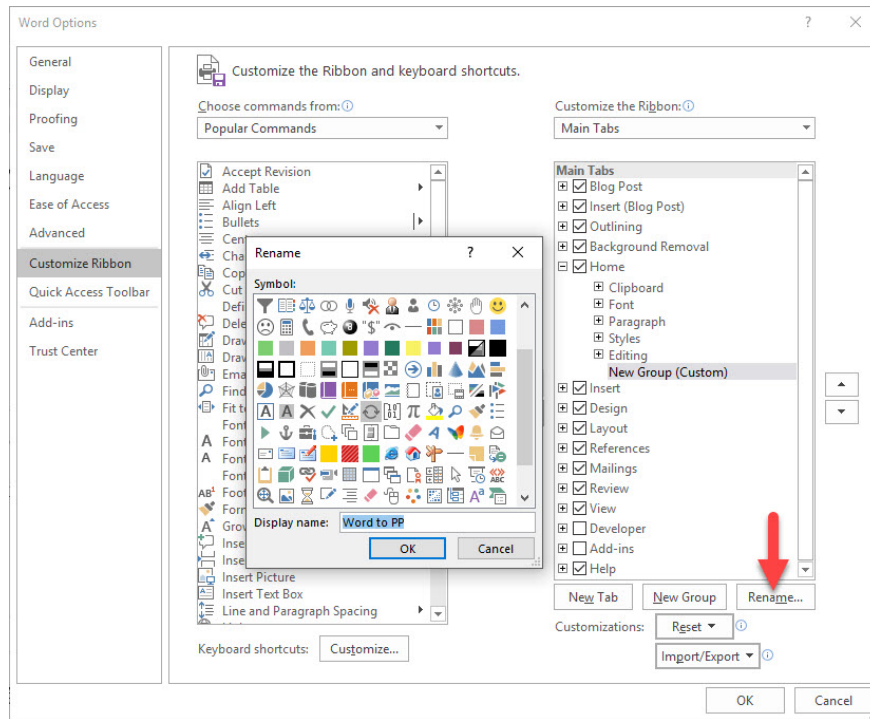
Word Options

?

General
Display
Proofing
Save
Language
Ease of Access
Advanced
Customize Ribbon
Quick Access Toolbar
Add-ins
Trust Center

Customize the Ribbon and keyboard shortcuts.

Choose commands from: ⓘ
Popular Commands

Accept Revision
Add Table
Align Left
Bullets
Cen
Cha
Cop
Cut
Defi
Dele
Draw
Draw
Ema
Find
Fit to
Font
Font
Font
Font
Foot
Form
Grow
Inse
Inse
Insert Picture
Insert Text Box
Line and Paragraph Spacing

Rename
?
Symbol:
Display name: Word to PP
OK
Cancel

Customize the Ribbon: ⓘ
Main Tabs

Main Tabs
Blog Post
Insert (Blog Post)
Outlining
Background Removal
Home
Clipboard
Font
Paragraph
Styles
Editing
New Group (Custom)
Insert
Design
Layout
References
Mailings
Review
View
Developer
Add-ins
Help

New Tab
New Group
Rename...
Customizations:
Reset
Import/Export

Keyboard shortcuts:
Customize...

OK
Cancel